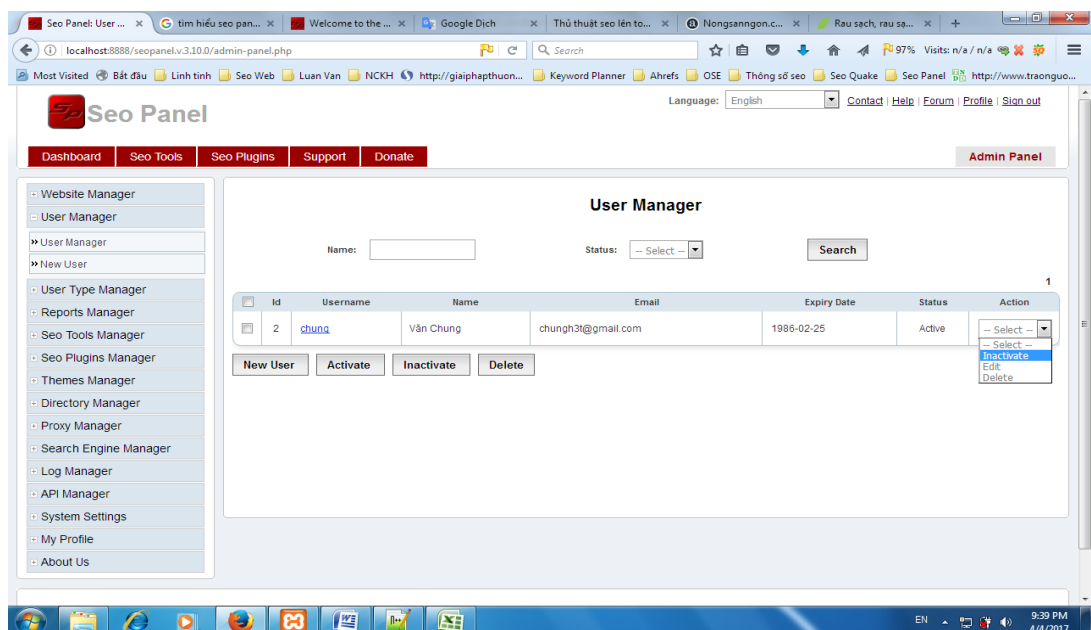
Seo Panel: User ... × | tìm hiểu seo pan... × | Welcome to the ... × | Google Dịch × | Thủ thuật seo lên to... × | Nongsanngon.c... × | Rau sạch, rau sạ... × | +

localhost:8888/seopanel.v.3.10.0/admin-panel.php

Search

97% Visits: n/a / n/a

Most Visited | Bắt đầu | Linh tinh | Seo Web | Luan Van | NCKH | http://giaiphapthuon... | Keyword Planner | Ahrefs | OSE | Thông số seo | Seo Quake | Seo Panel | http://www.traonguo...

Seo Panel

Language: English | Contact | Help | Forum | Profile | Sign out

Dashboard | Seo Tools | Seo Plugins | Support | Donate

Admin Panel

Website Manager
User Manager
» User Manager
» New User
User Type Manager
Reports Manager
Seo Tools Manager
Seo Plugins Manager
Themes Manager
Directory Manager
Proxy Manager
Search Engine Manager
Log Manager
API Manager
System Settings
My Profile
About Us

User Manager

Name: | Status: -- Select -- | Search

1

| | Id | Username | Name | Email | Expiry Date | Status | Action |
|---|---|---|---|---|---|---|---|
| | 2 | chung | Văn Chung | chungh3t@gmail.com | 1986-02-25 | Active | -- Select -- |

-- Select --
Inactivate
Edit
Delete

New User | Activate | Inactivate | Delete

EN | 9:39 PM | 4/4/2017